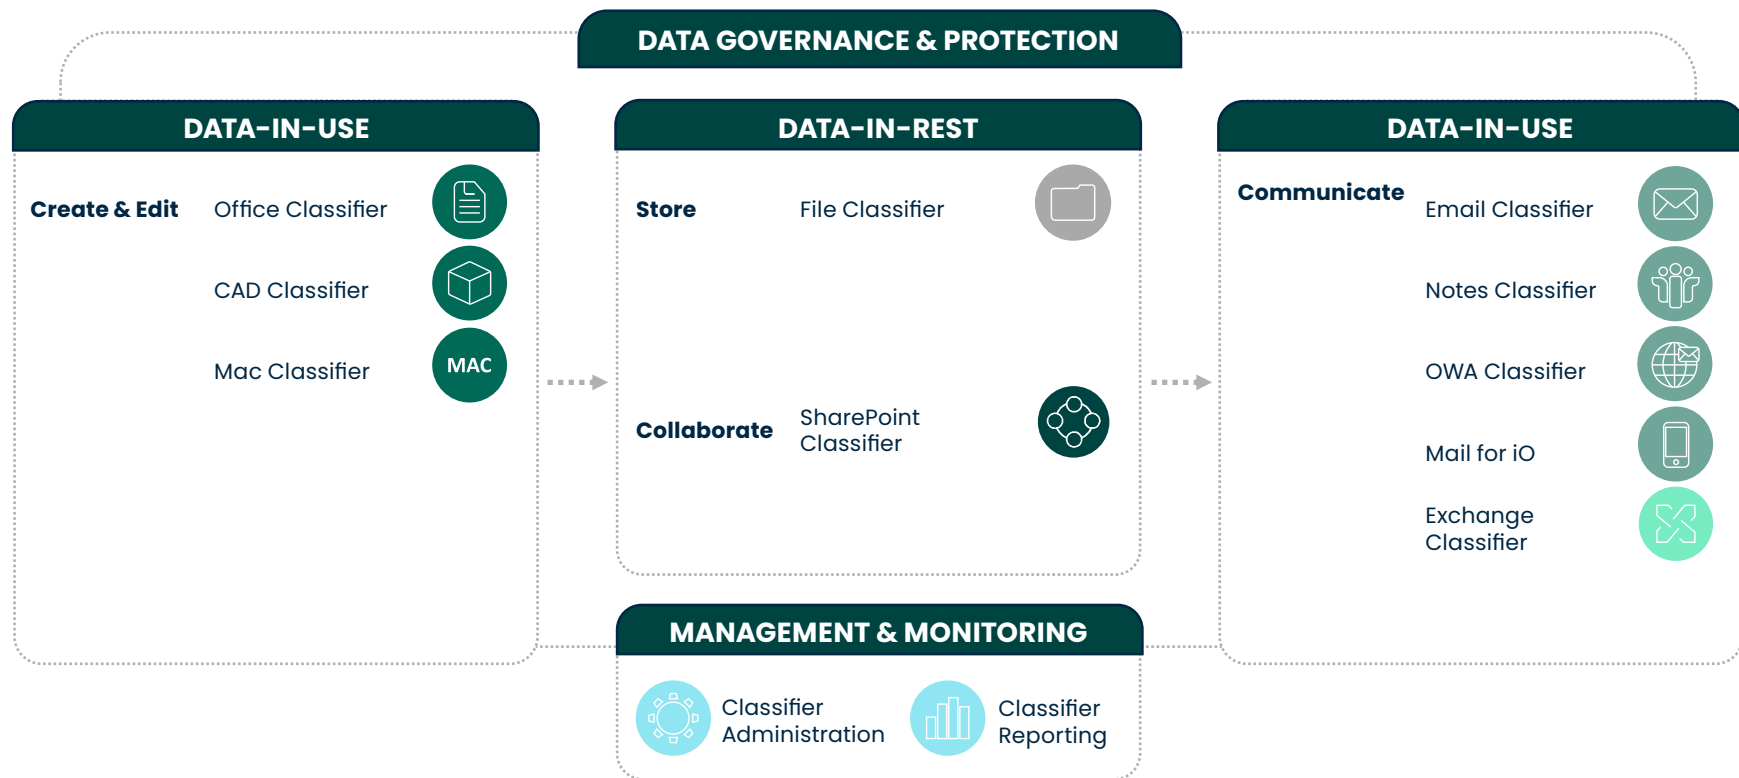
DATA GOVERNANCE & PROTECTION

DATA-IN-USE

Create & Edit

Office Classifier

CAD Classifier

Mac Classifier

MAC

DATA-IN-REST

Store

File Classifier

Collaborate

SharePoint Classifier

DATA-IN-USE

Communicate

Email Classifier

Notes Classifier

OWA Classifier

Mail for iO

Exchange Classifier

MANAGEMENT & MONITORING

Classifier Administration

Classifier Reporting